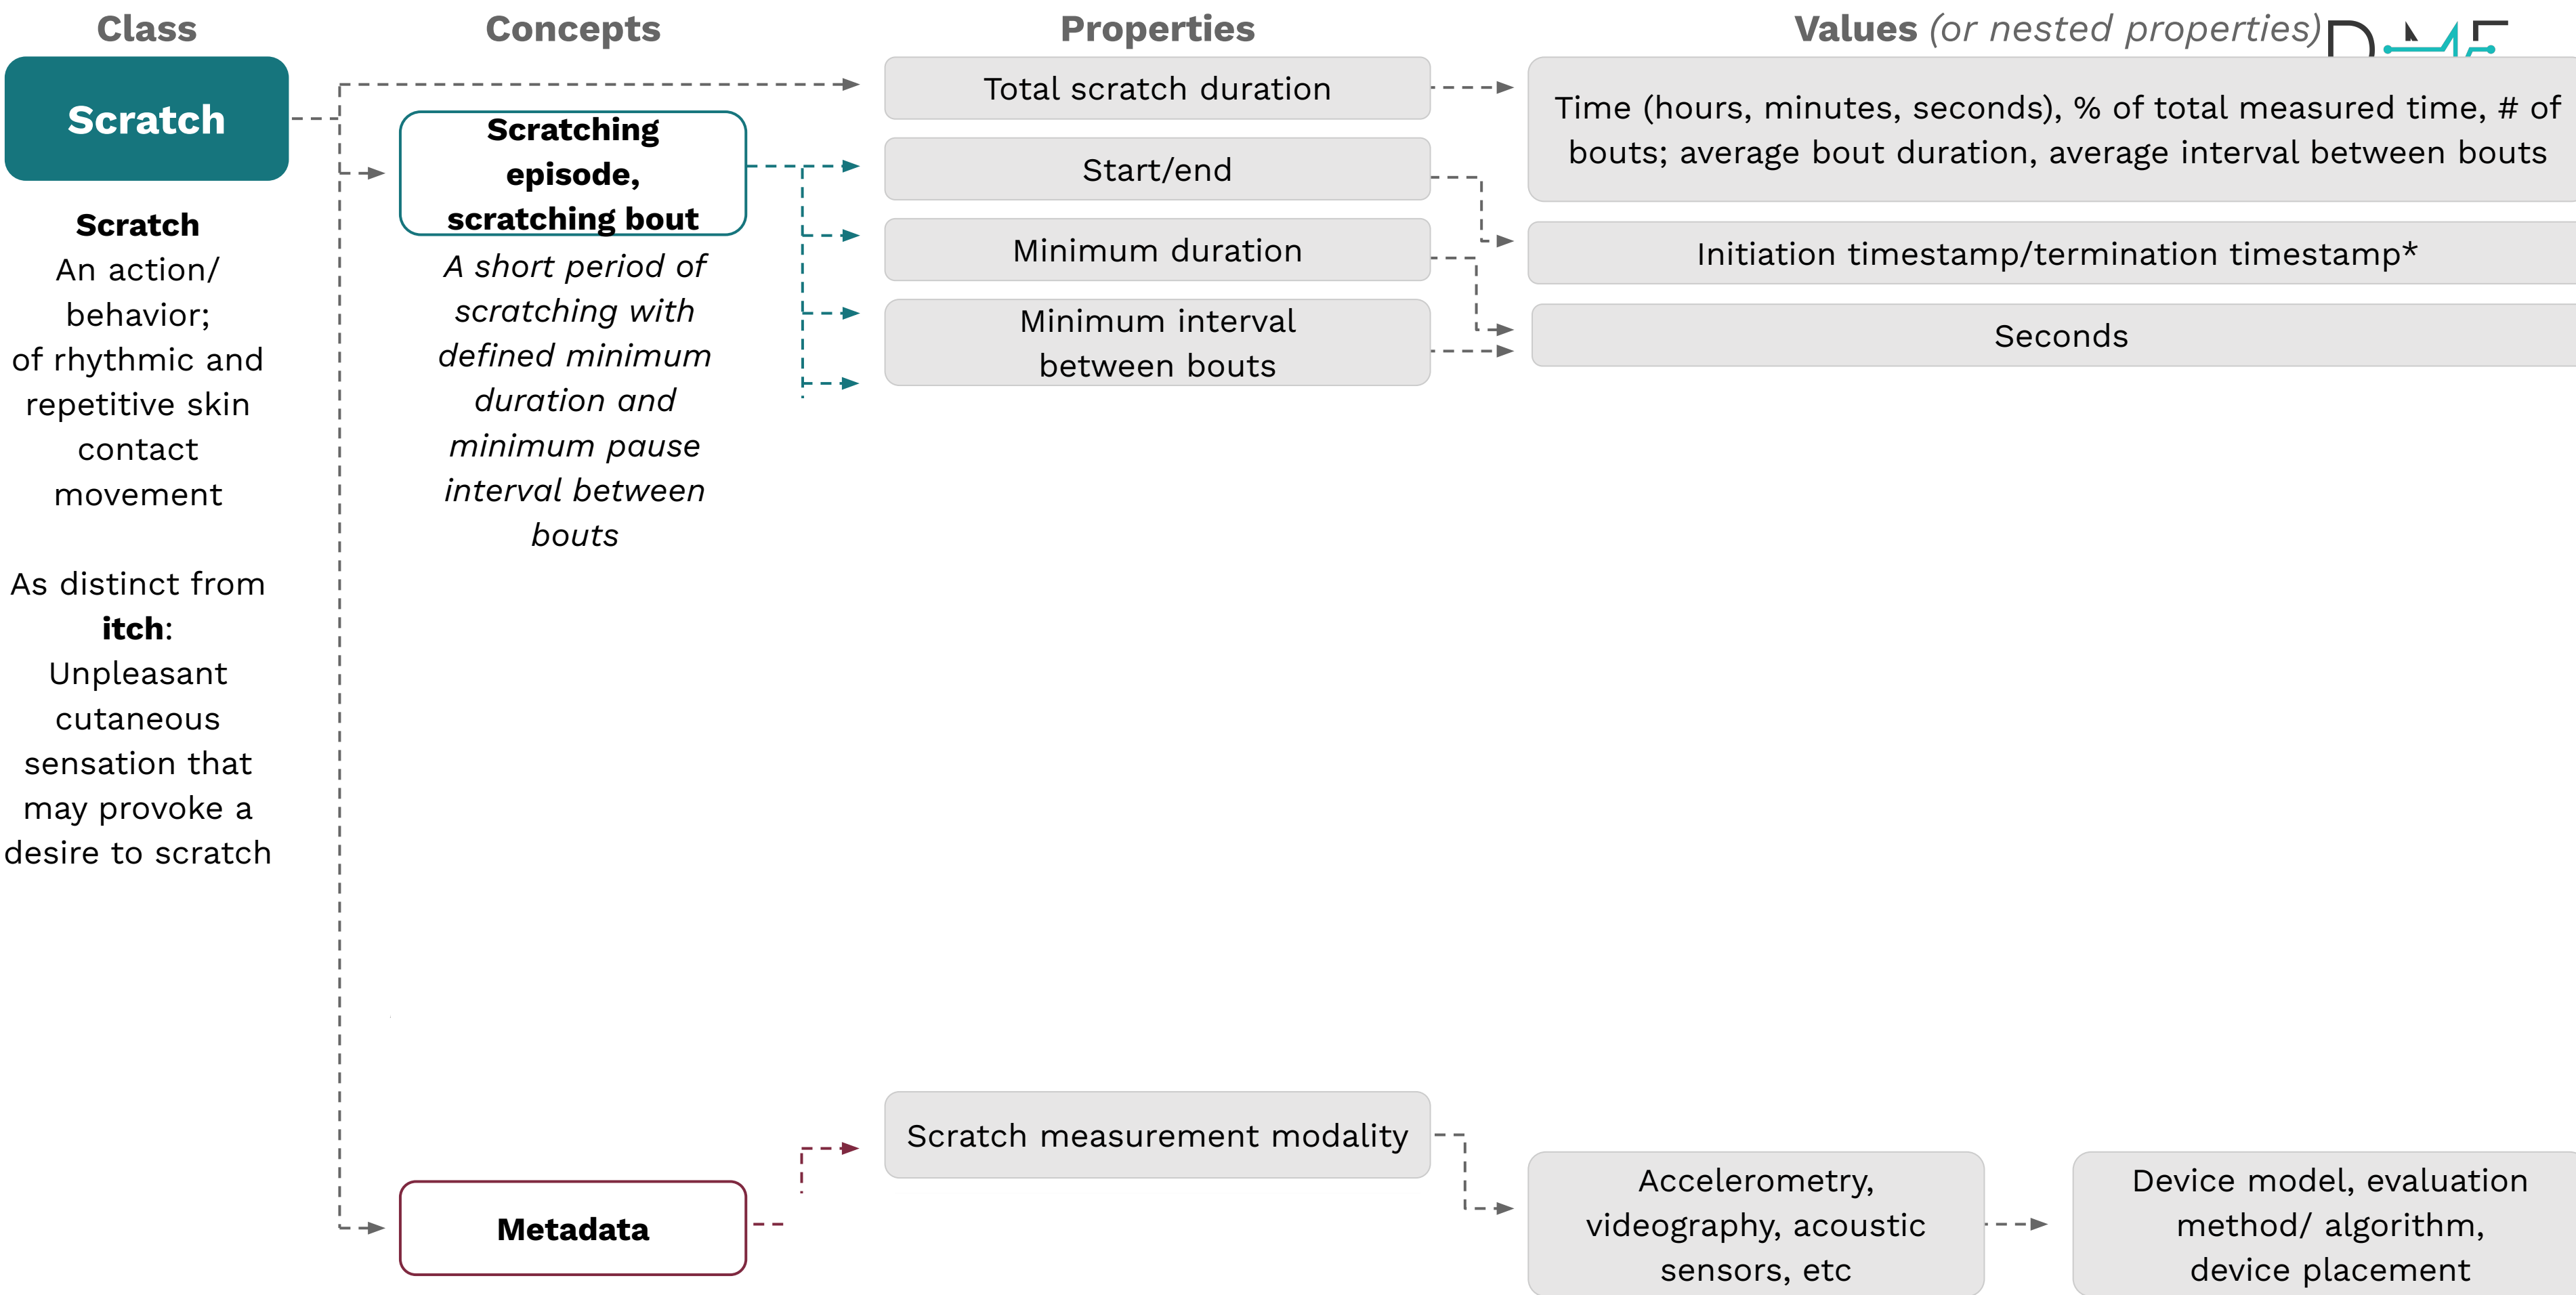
Class

Concepts

Properties

Values (or nested properties)

Scratch

Scratching episode, scratching bout

A short period of scratching with defined minimum duration and minimum pause interval between bouts

Total scratch duration

Start/end

Minimum duration

Minimum interval between bouts

Time (hours, minutes, seconds), % of total measured time, # of bouts; average bout duration, average interval between bouts

Initiation timestamp/termination timestamp*

Seconds

**Scratch**
An action/ behavior; of rhythmic and repetitive skin contact movement

As distinct from **itch**: Unpleasant cutaneous sensation that may provoke a desire to scratch

Metadata

Scratch measurement modality

Accelerometry, videography, acoustic sensors, etc

Device model, evaluation method/ algorithm, device placement